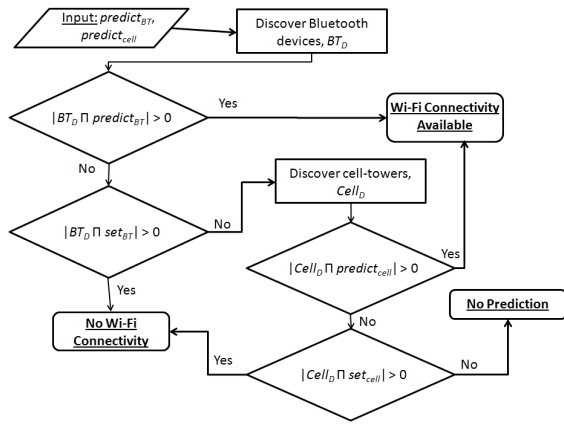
Input: $predict_{BT}$, $predict_{cell}$

Discover Bluetooth devices, $BT_D$

$|BT_D \sqcap predict_{BT}| > 0$

Yes

Wi-Fi Connectivity Available

No

Discover cell-towers, $Cell_D$

$|BT_D \sqcap set_{BT}| > 0$

No

Yes

$|Cell_D \sqcap predict_{cell}| > 0$

Yes

No Prediction

No Wi-Fi Connectivity

No

Yes

$|Cell_D \sqcap set_{cell}| > 0$

No